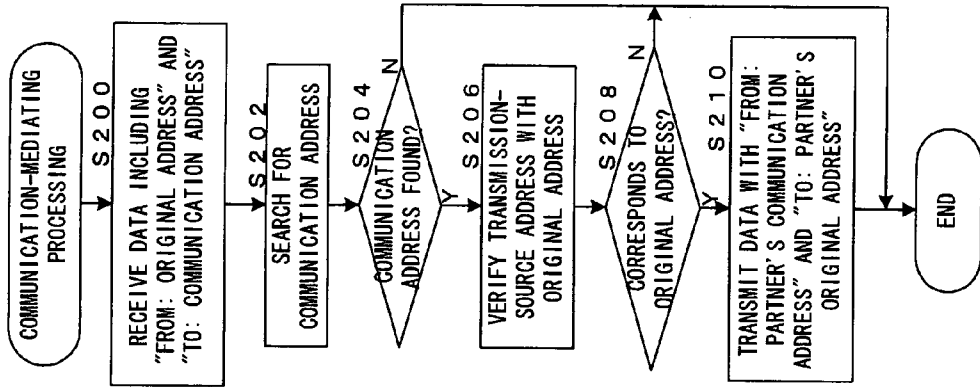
COMMUNICATION-MEDIATING PROCESSING

S200

RECEIVE DATA INCLUDING "FROM: ORIGINAL ADDRESS" AND "TO: COMMUNICATION ADDRESS"

S202

SEARCH FOR COMMUNICATION ADDRESS

S204

COMMUNICATION ADDRESS FOUND?

N

Y

S206

VERIFY TRANSMISSION-SOURCE ADDRESS WITH ORIGINAL ADDRESS

S208

CORRESPONDS TO ORIGINAL ADDRESS?

N

Y

S210

TRANSMIT DATA WITH "FROM: PARTNER'S COMMUNICATION ADDRESS" AND "TO: PARTNER'S ORIGINAL ADDRESS"

END